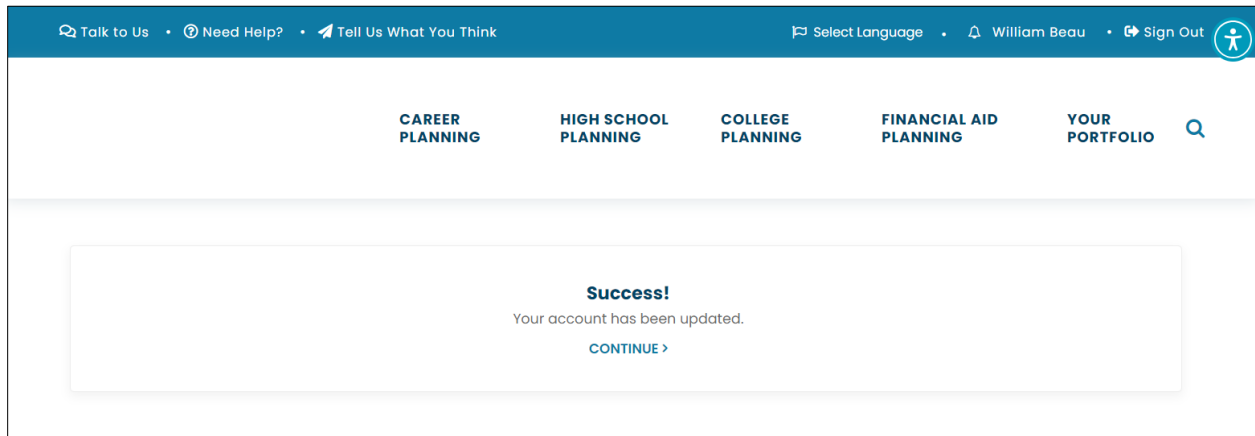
Talk to Us • Need Help? • Tell Us What You Think

Select Language • William Beau • Sign Out

CAREER PLANNING
HIGH SCHOOL PLANNING
COLLEGE PLANNING
FINANCIAL AID PLANNING
YOUR PORTFOLIO

Success!
Your account has been updated.
CONTINUE ›